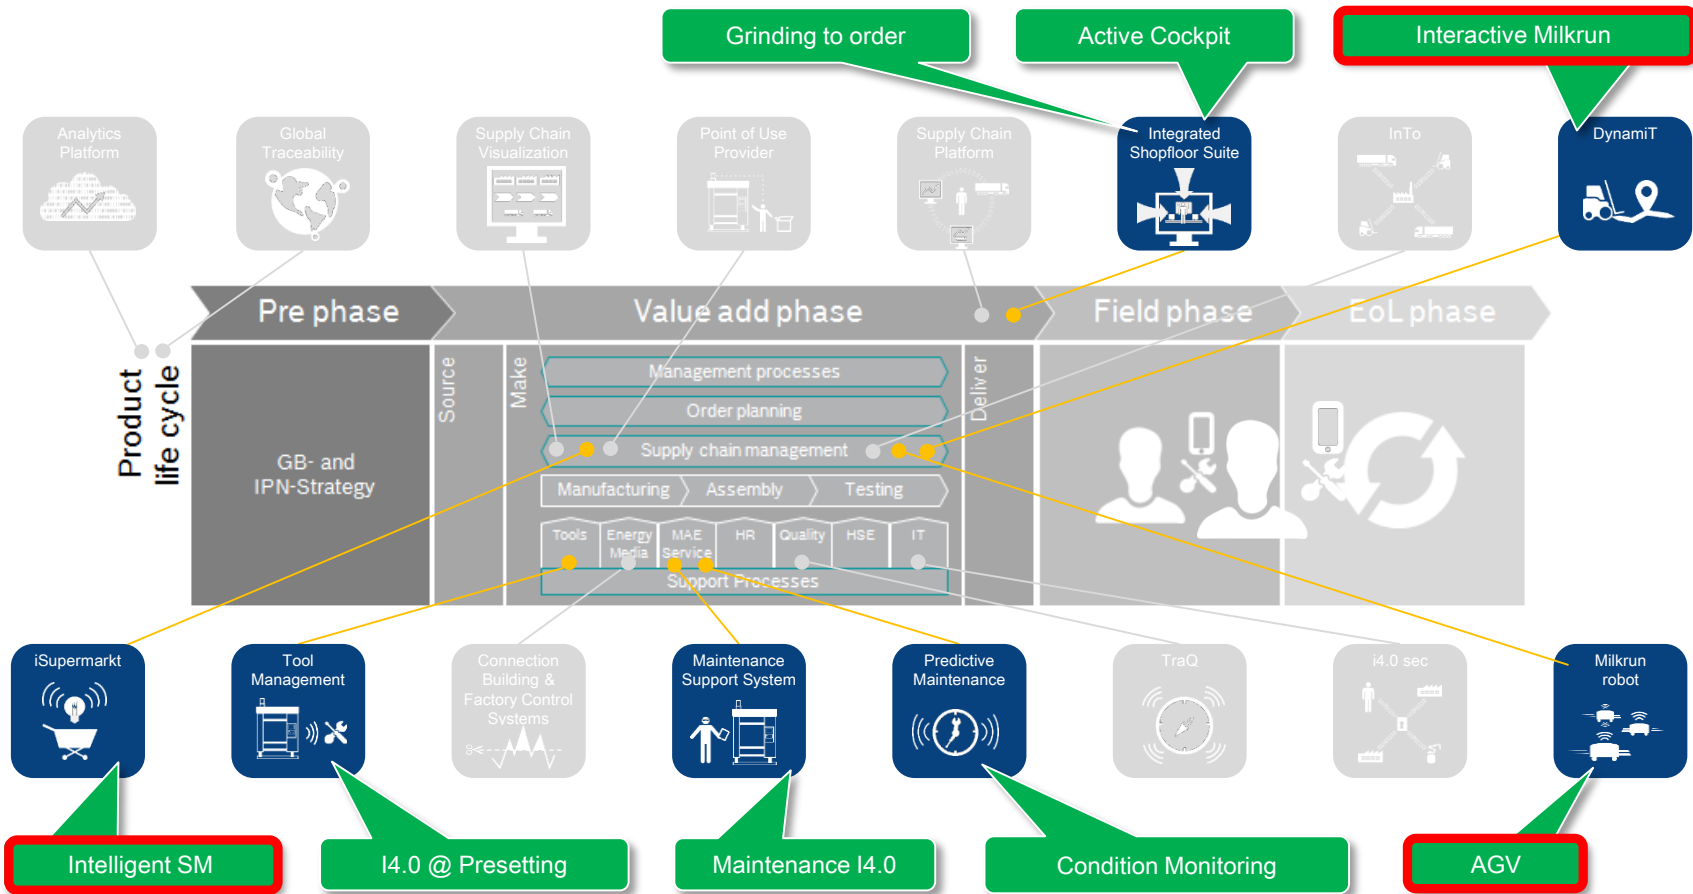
Grinding to order

Active Cockpit

Interactive Milkrun

Analytics Platform

Global Traceability

Supply Chain Visualization

Point of Use Provider

Supply Chain Platform

Integrated Shopfloor Suite

InTo

DynamiT

Product life cycle

Pre phase

Value add phase

Field phase

EoL phase

GB- and IPN-Strategy

Source

Make

Management processes

Order planning

Supply chain management

Manufacturing

Assembly

Testing

Tools

Energy Media

MAE Service

HR

Quality

HSE

IT

Support Processes

Deliver

iSupermarkt

Tool Management

Connection Building & Factory Control Systems

Maintenance Support System

Predictive Maintenance

TraQ

i4.0 sec

Milkrun robot

Intelligent SM

I4.0 @ Presetting

Maintenance I4.0

Condition Monitoring

AGV